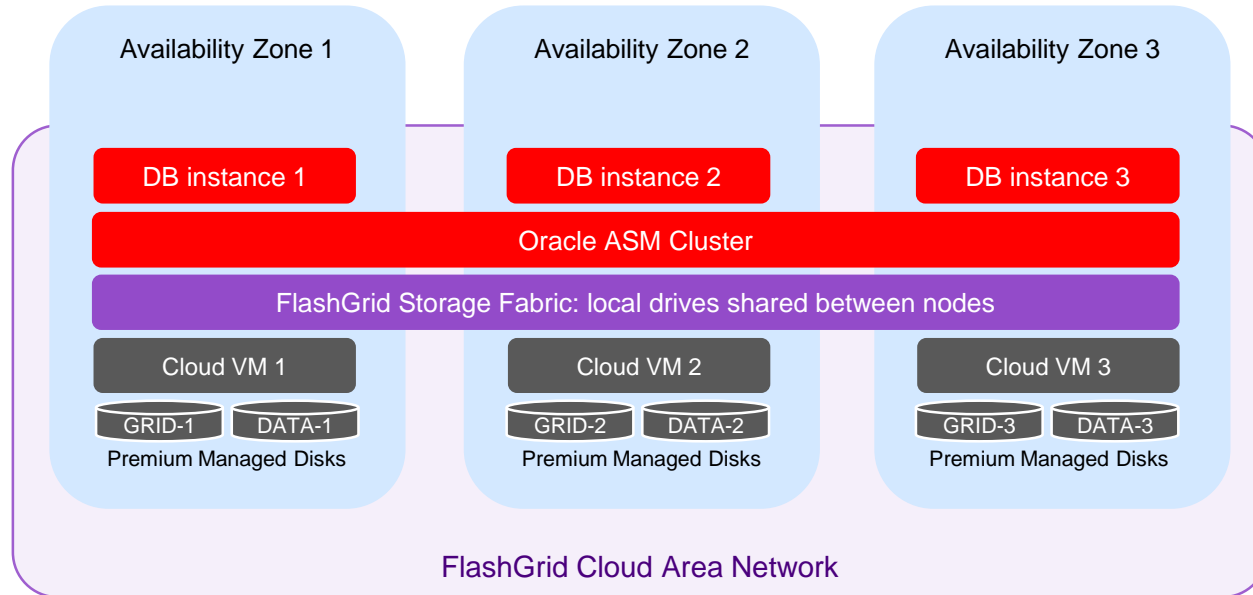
Availability Zone 1

Availability Zone 2

Availability Zone 3

DB instance 1

DB instance 2

DB instance 3

Oracle ASM Cluster

FlashGrid Storage Fabric: local drives shared between nodes

Cloud VM 1

Cloud VM 2

Cloud VM 3

GRID-1 DATA-1

Premium Managed Disks

GRID-2 DATA-2

Premium Managed Disks

GRID-3 DATA-3

Premium Managed Disks

FlashGrid Cloud Area Network